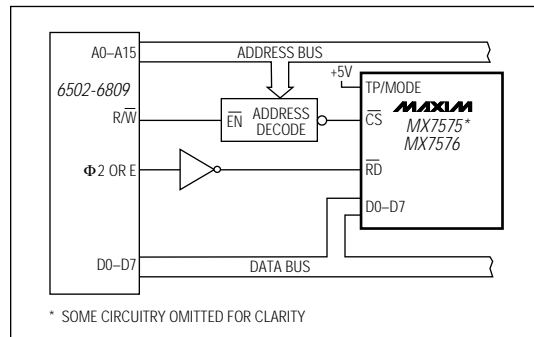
A0–A15

6502-6809

R/$\overline{W}$

Φ2 OR E

D0–D7

ADDRESS BUS

$\overline{EN}$ ADDRESS DECODE

+5V

TP/MODE

MAXIM

$\overline{CS}$

MX7575*
MX7576

$\overline{RD}$

D0–D7

DATA BUS

* SOME CIRCUITRY OMITTED FOR CLARITY